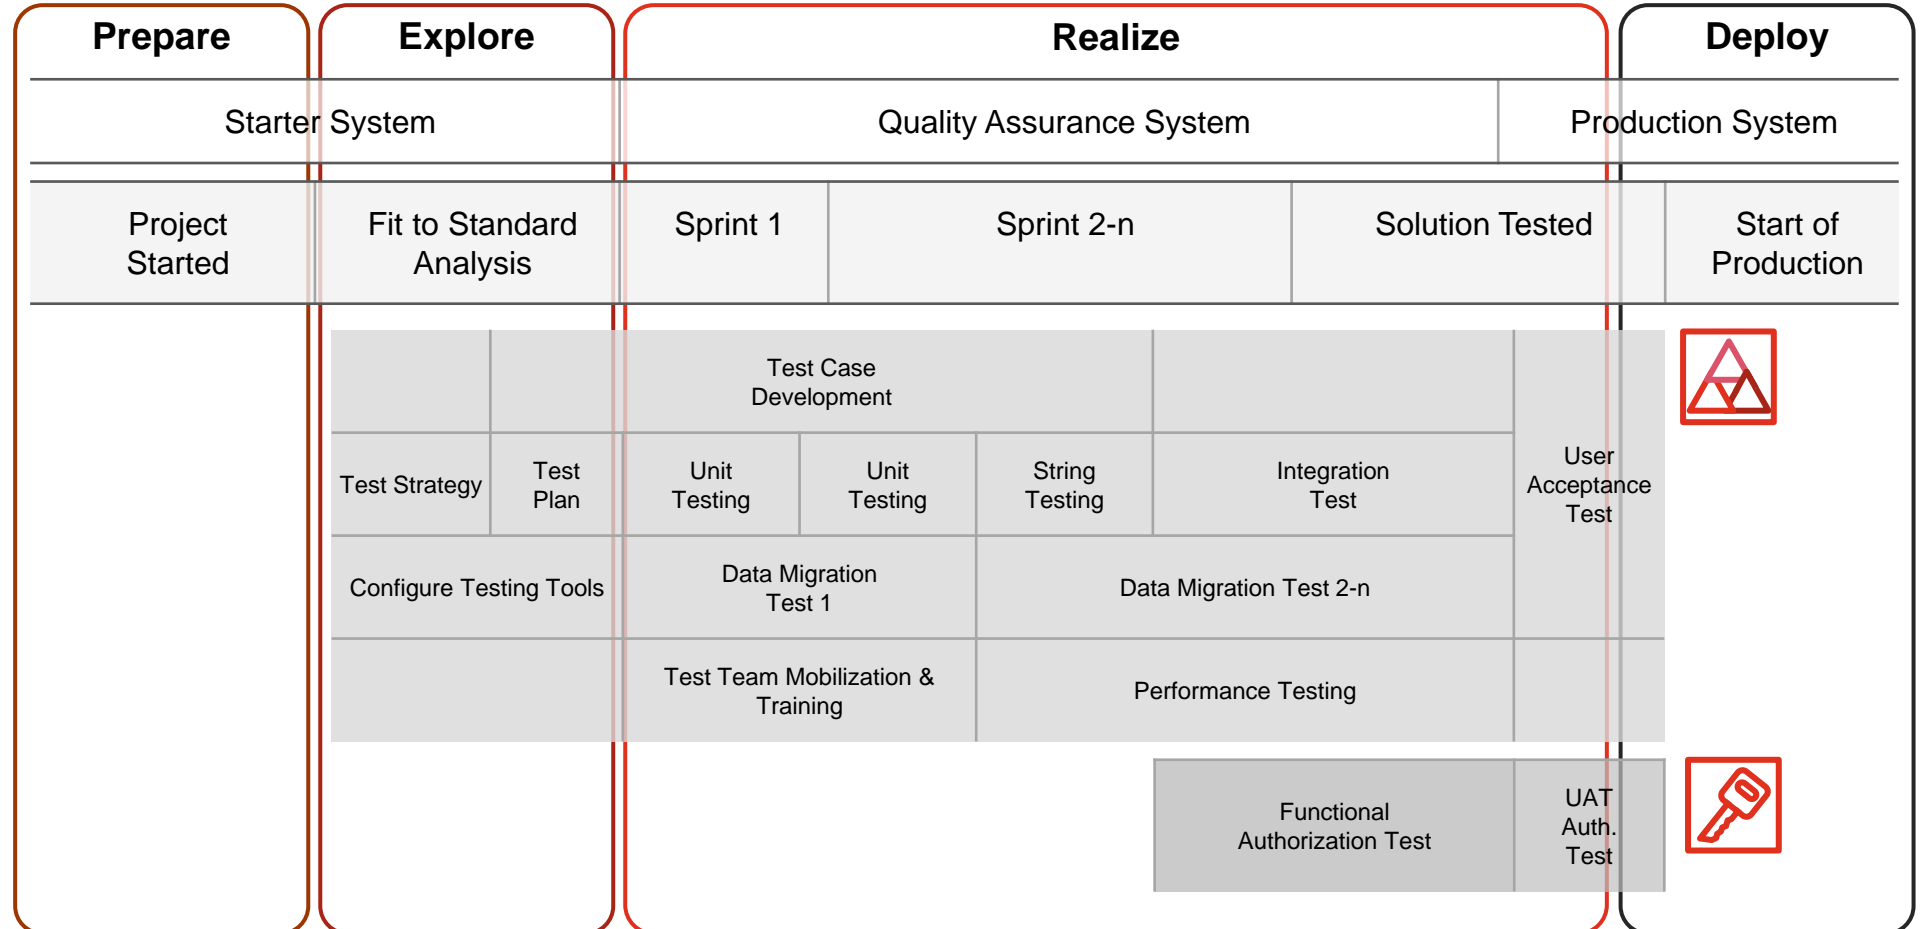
Prepare

Explore

Realize

Deploy

| Starter System | Quality Assurance System | Production System |
|---|---|---|

| Project Started | Fit to Standard Analysis | Sprint 1 | Sprint 2-n | Solution Tested | Start of Production |
|---|---|---|---|---|---|

Test Case Development

Test Strategy

Test Plan

Unit Testing

Unit Testing

String Testing

Integration Test

User Acceptance Test

Configure Testing Tools

Data Migration Test 1

Data Migration Test 2-n

Test Team Mobilization & Training

Performance Testing

Functional Authorization Test

UAT Auth. Test